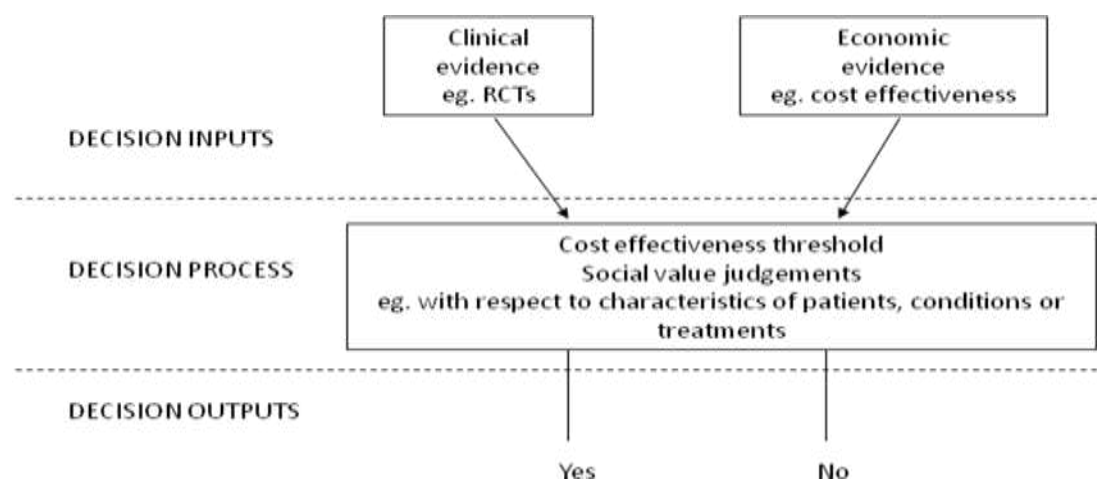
Clinical evidence eg. RCTs

Economic evidence eg. cost effectiveness

DECISION INPUTS

DECISION PROCESS

Cost effectiveness threshold
Social value judgements
eg. with respect to characteristics of patients, conditions or treatments

DECISION OUTPUTS

Yes

No